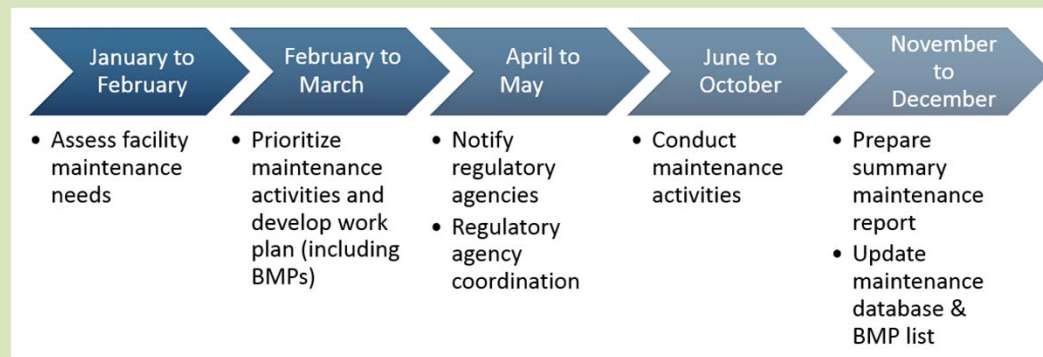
January to February

- Assess facility maintenance needs

February to March

- Prioritize maintenance activities and develop work plan (including BMPs)

April to May

- Notify regulatory agencies
- Regulatory agency coordination

June to October

- Conduct maintenance activities

November to December

- Prepare summary maintenance report
- Update maintenance database & BMP list